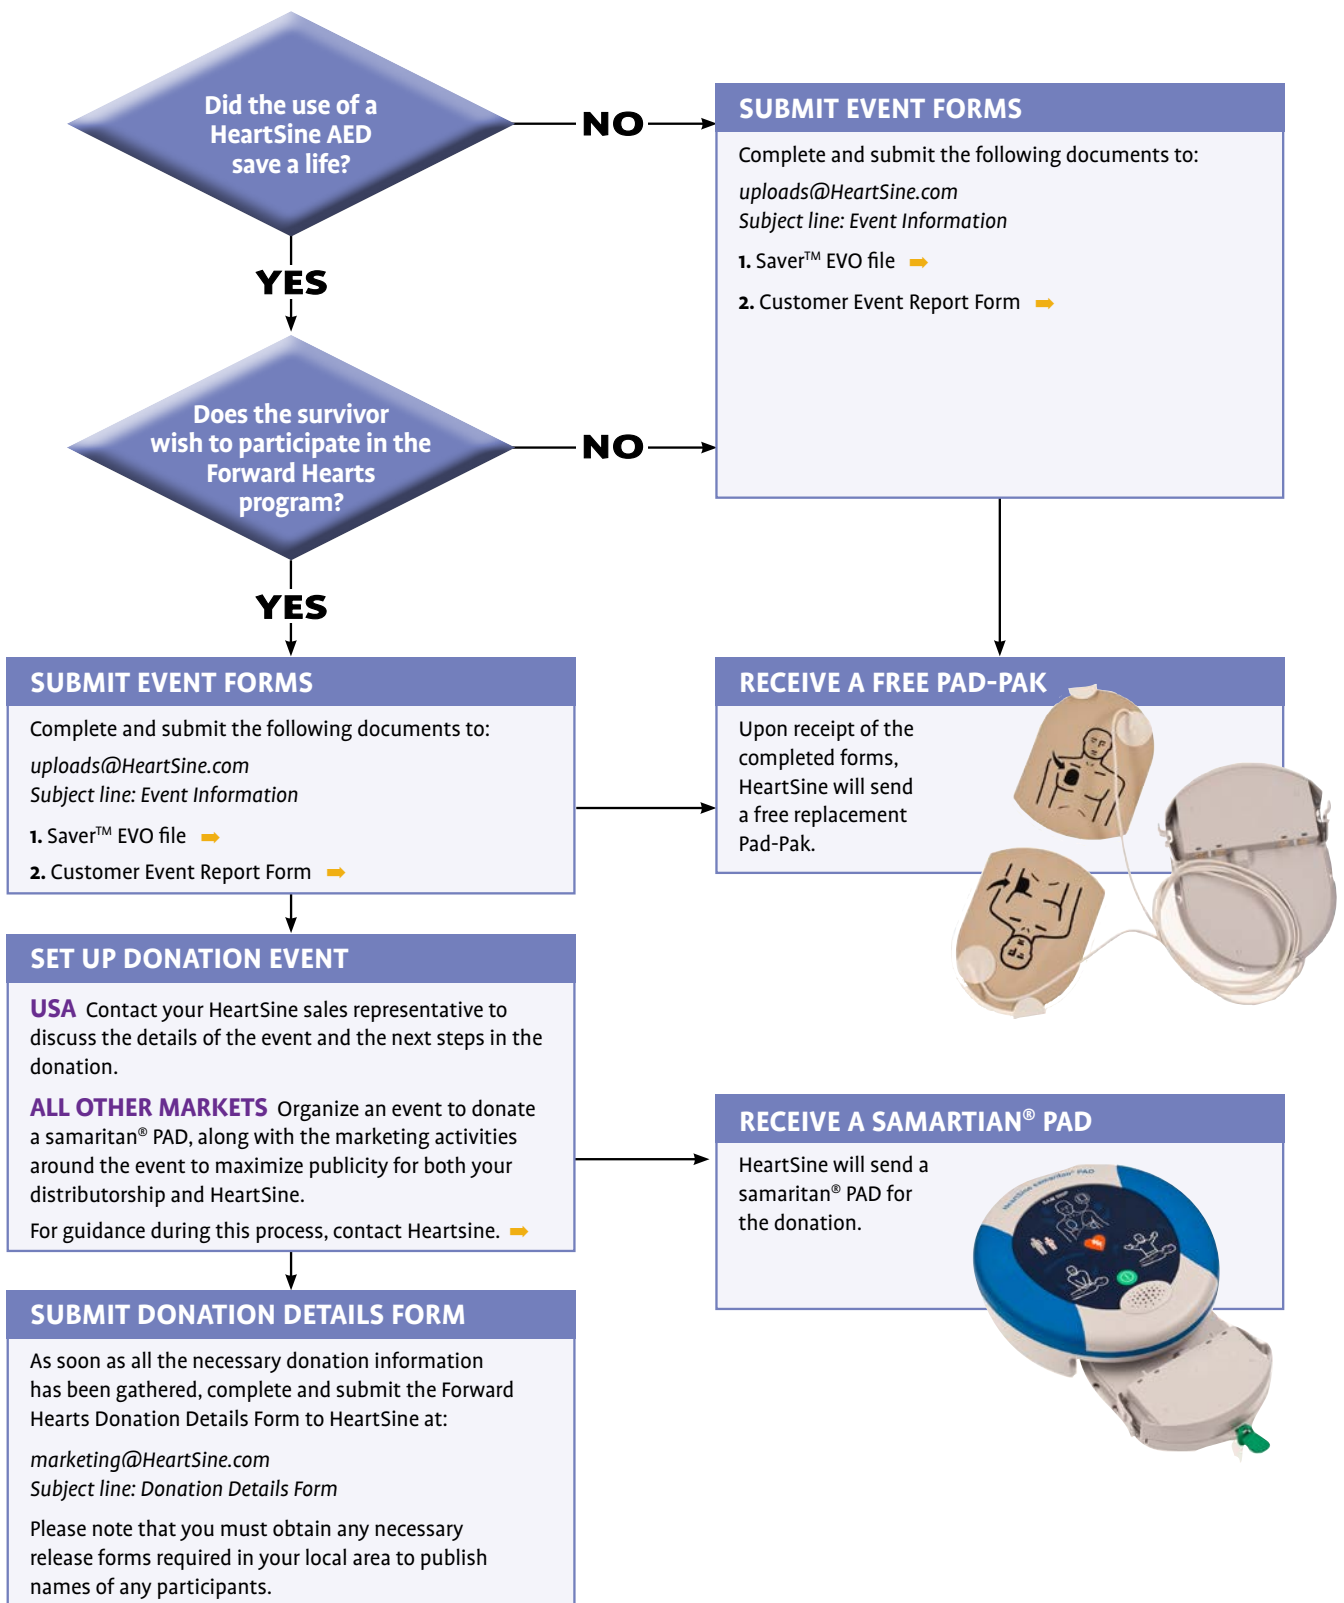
Did the use of a HeartSine AED save a life?

NO

SUBMIT EVENT FORMS

Complete and submit the following documents to:

uploads@HeartSine.com
Subject line: Event Information

1. Saver™ EVO file

2. Customer Event Report Form

YES

Does the survivor wish to participate in the Forward Hearts program?

NO

YES

SUBMIT EVENT FORMS

Complete and submit the following documents to:

uploads@HeartSine.com
Subject line: Event Information

1. Saver™ EVO file

2. Customer Event Report Form

RECEIVE A FREE PAD-PAK

Upon receipt of the completed forms, HeartSine will send a free replacement Pad-Pak.

SET UP DONATION EVENT

USA Contact your HeartSine sales representative to discuss the details of the event and the next steps in the donation.

ALL OTHER MARKETS Organize an event to donate a samaritan® PAD, along with the marketing activities around the event to maximize publicity for both your distributorship and HeartSine.

For guidance during this process, contact Heartsine.

RECEIVE A SAMARTIAN® PAD

HeartSine will send a samaritan® PAD for the donation.

SUBMIT DONATION DETAILS FORM

As soon as all the necessary donation information has been gathered, complete and submit the Forward Hearts Donation Details Form to HeartSine at:

marketing@HeartSine.com
Subject line: Donation Details Form

Please note that you must obtain any necessary release forms required in your local area to publish names of any participants.